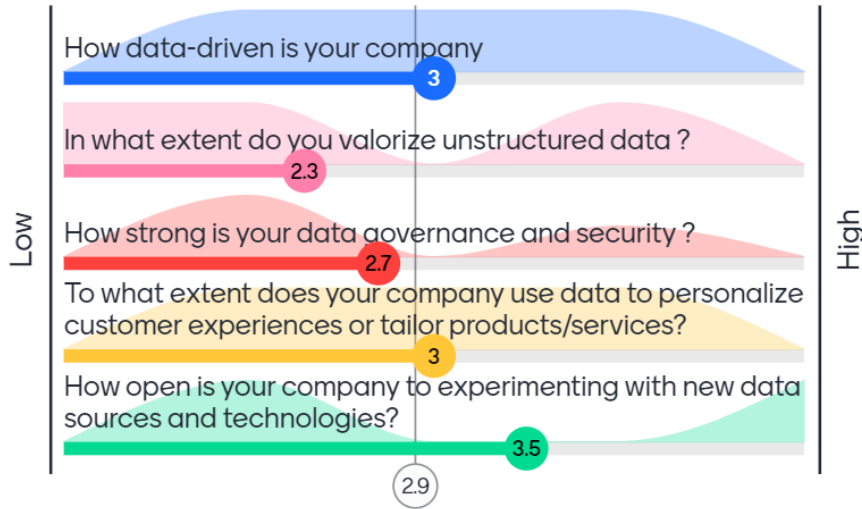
Low

High

How data-driven is your company
3

In what extent do you valorize unstructured data ?
2.3

How strong is your data governance and security ?
2.7

To what extent does your company use data to personalize customer experiences or tailor products/services?
3

How open is your company to experimenting with new data sources and technologies?
3.5

2.9